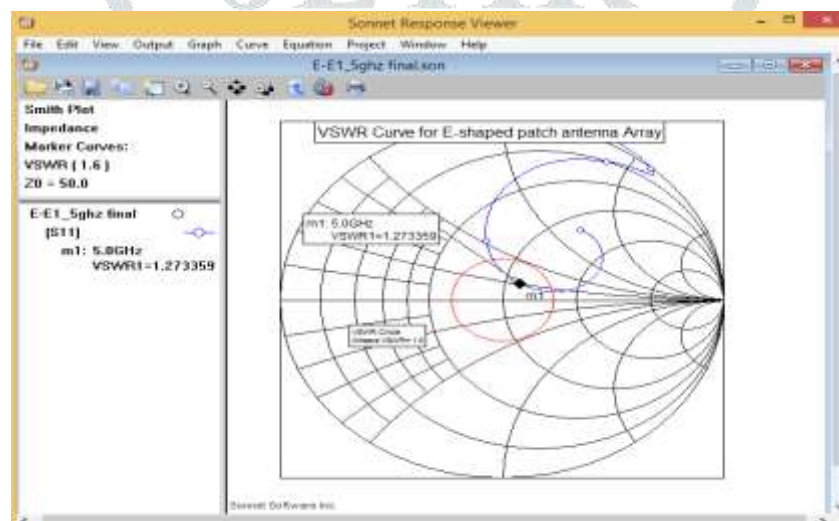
Sonnet Response Viewer

File Edit View Output Graph Curve Equation Project Window Help

E-E1_5ghz final.son

Smith Plot
Impedance
Marker Curves:
VSWR ( 1.6 )
Z0 = 50.0

E-E1_5ghz final
[S11]
m1: 5.0GHz
VSWR1=1.273359

VSWR Curve for E-shaped patch antenna Array

m1: 5.0GHz
VSWR1=1.273359

m1

VSWR Circle
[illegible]

Sonnet Software Inc.